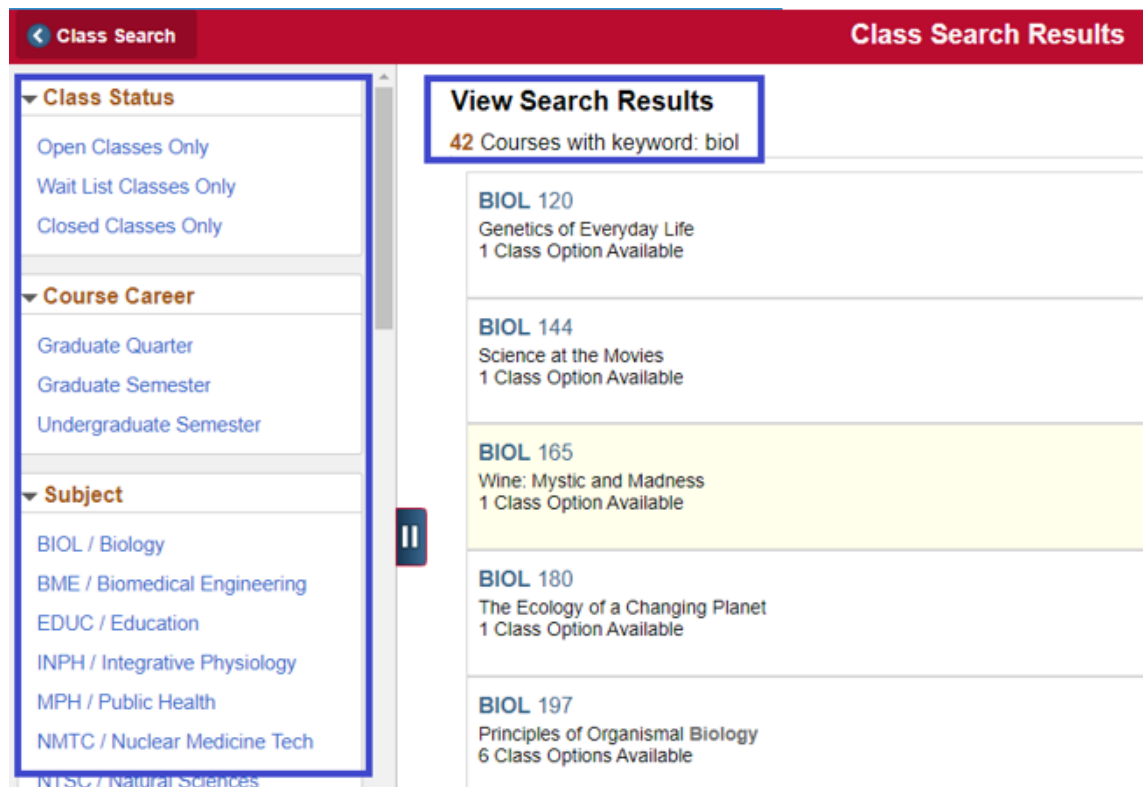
Class Search

Class Search Results

Class Status

Open Classes Only

Wait List Classes Only

Closed Classes Only

Course Career

Graduate Quarter

Graduate Semester

Undergraduate Semester

Subject

BIOL / Biology

BME / Biomedical Engineering

EDUC / Education

INPH / Integrative Physiology

MPH / Public Health

NMTC / Nuclear Medicine Tech

NTSC / Natural Sciences

View Search Results

42 Courses with keyword: biol

BIOL 120
Genetics of Everyday Life
1 Class Option Available

BIOL 144
Science at the Movies
1 Class Option Available

BIOL 165
Wine: Mystic and Madness
1 Class Option Available

BIOL 180
The Ecology of a Changing Planet
1 Class Option Available

BIOL 197
Principles of Organismal Biology
6 Class Options Available